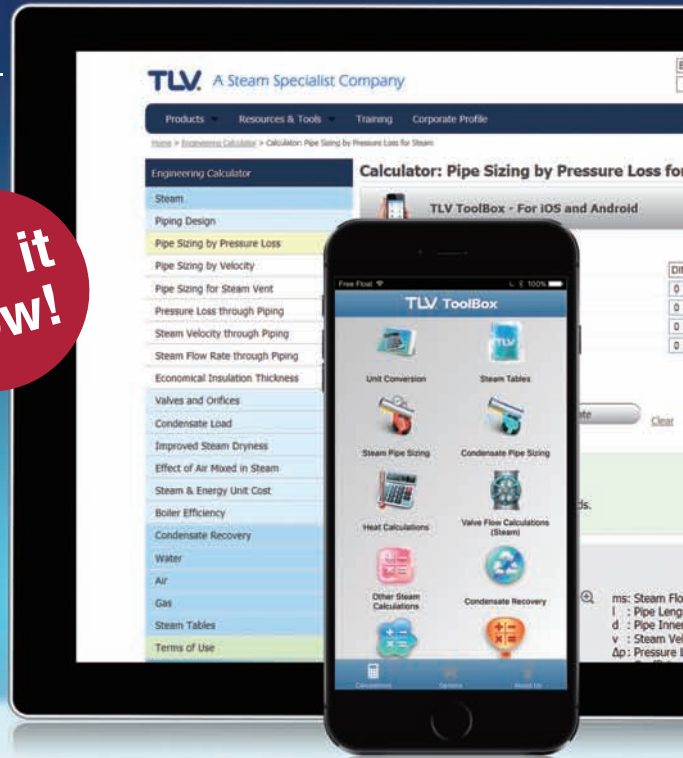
it
w!

TLV. A Steam Specialist Company

Products Resources & Tools Training Corporate Profile

Home > Engineering Calculator > Calculator: Pipe Sizing by Pressure Loss for Steam

Engineering Calculator
Steam
Piping Design
Pipe Sizing by Pressure Loss
Pipe Sizing by Velocity
Pipe Sizing for Steam Vent
Pressure Loss through Piping
Steam Velocity through Piping
Steam Flow Rate through Piping
Economical Insulation Thickness
Valves and Orifices
Condensate Load
Improved Steam Dryness
Effect of Air Mixed in Steam
Steam & Energy Unit Cost
Boiler Efficiency
Condensate Recovery
Water
Air
Gas
Steam Tables
Terms of Use

Calculator: Pipe Sizing by Pressure Loss for

TLV ToolBox - For iOS and Android

Dir
0
0
0
0

ate Clear

ds.

ms: Steam Flo
l : Pipe Leng
d : Pipe Inner
v : Steam Vel
Δp: Pressure l

Free Float 100%
TLV ToolBox
Unit Conversion
Steam Tables
Steam Pipe Sizing
Condensate Pipe Sizing
Heat Calculations
Valve Flow Calculations (Steam)
Other Steam Calculations
Condensate Recovery
Calculations Options About Us